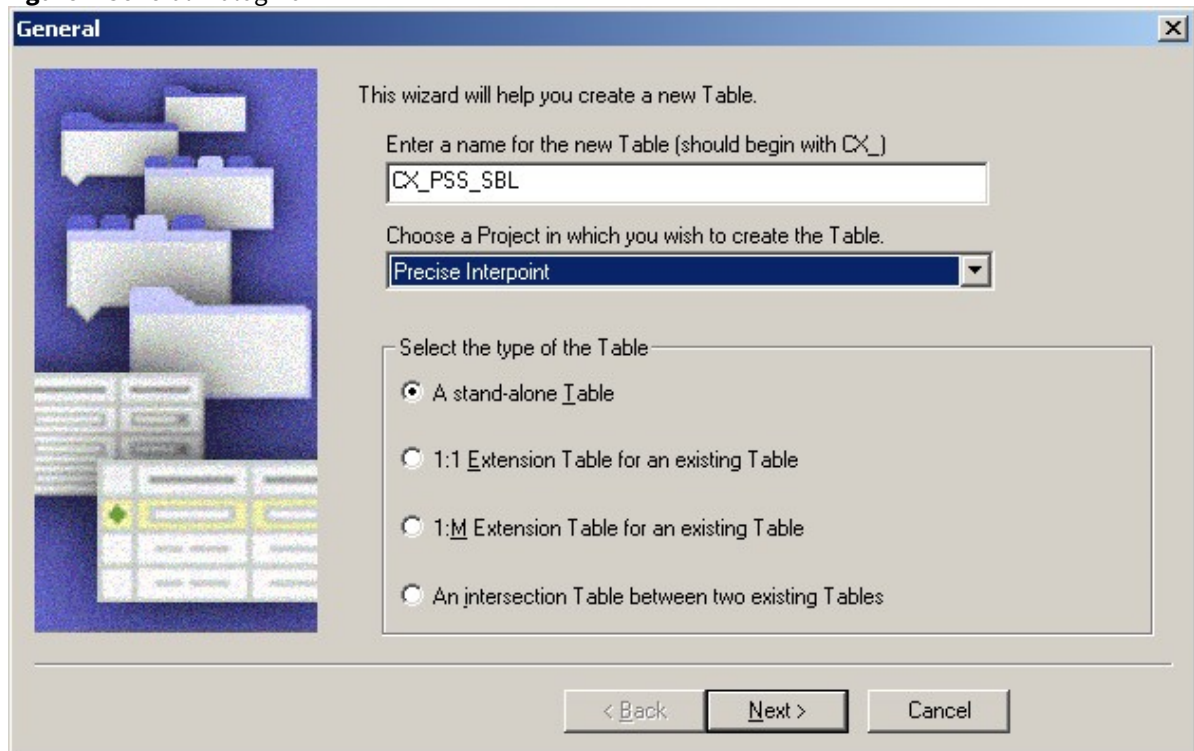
General

This wizard will help you create a new Table.

Enter a name for the new Table (should begin with CX_)

CX_PSS_SBL

Choose a Project in which you wish to create the Table.

Precise Interpoint

Select the type of the Table

A stand-alone Table

1:1 Extension Table for an existing Table

1:M Extension Table for an existing Table

An intersection Table between two existing Tables

< Back

Next >

Cancel